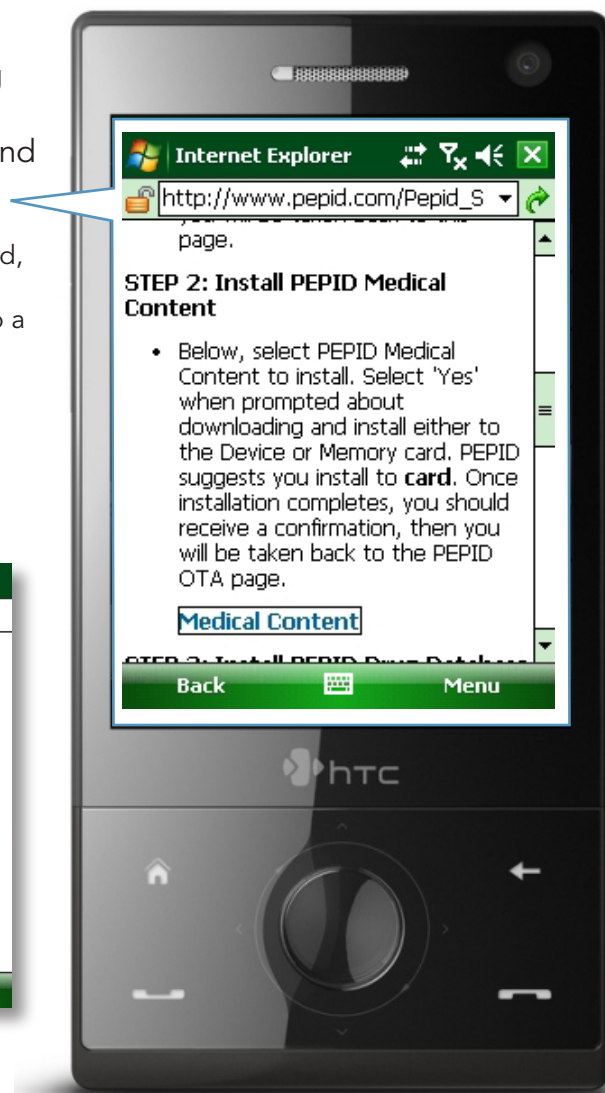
l

nd

d,

a

Internet Explorer

http://www.pepid.com/Pepid_S

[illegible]
page.

STEP 2: Install PEPID Medical Content

• Below, select PEPID Medical Content to install. Select 'Yes' when prompted about downloading and install either to the Device or Memory card. PEPID suggests you install to **card**. Once installation completes, you should receive a confirmation, then you will be taken back to the PEPID OTA page.

Medical Content

STEP 3: Install PEPID Drug Database

Back

Menu

htc